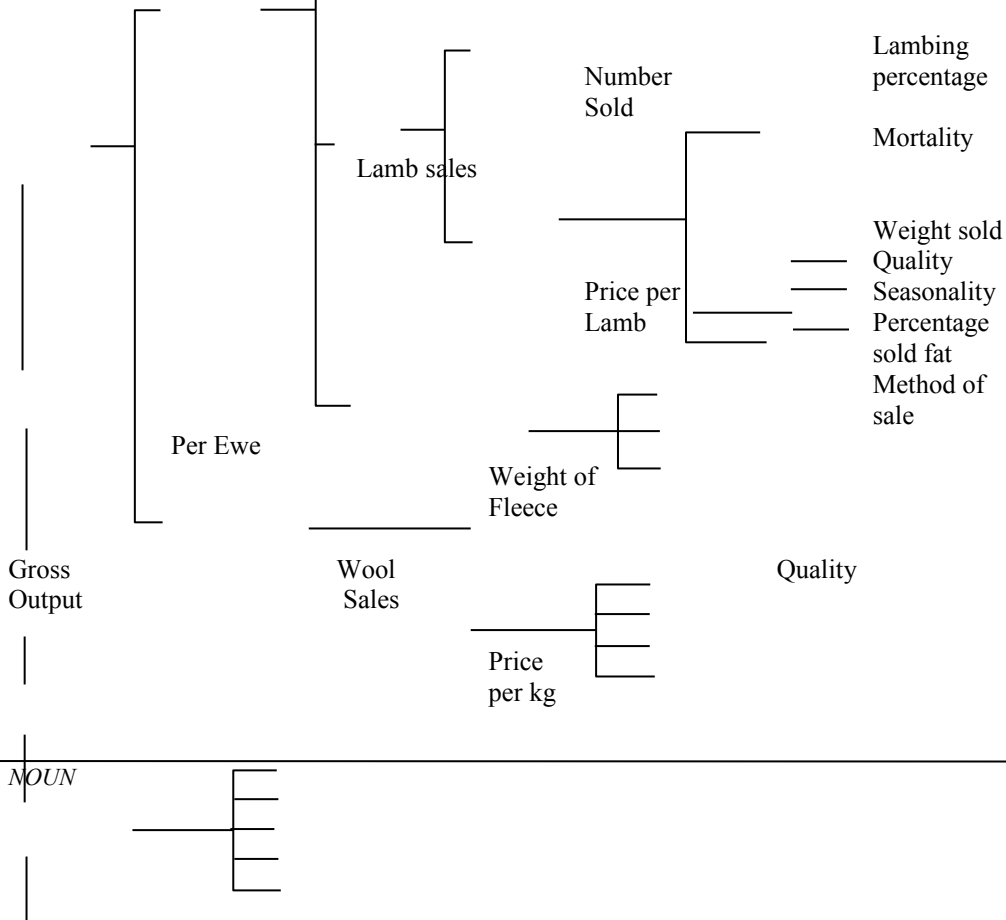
Lambing percentage

Number Sold

Mortality

Lamb sales

Weight sold
Quality
Seasonality
Percentage sold fat
Method of sale

Price per Lamb

Per Ewe

Weight of Fleece

Gross Output

Wool Sales

Quality

Price per kg

NOUN